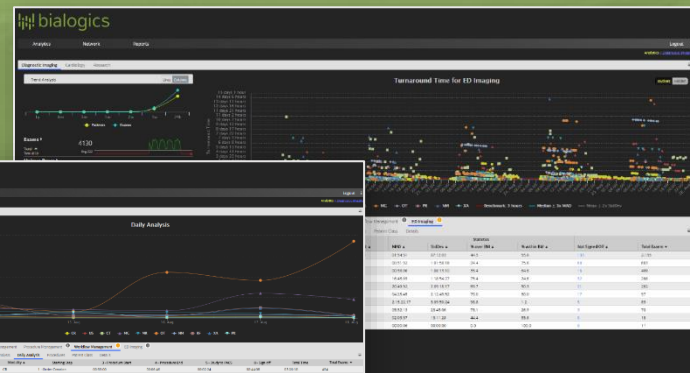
bialogics

Analytics
Network
Reports
Logout

Diagnostic Imaging
Cardiology
Research

Trend Analysis

Turnaround Time for ED Imaging

Exams
4130

Logout

Daily Analysis

Daily Analysis
Workflow Management
ED Imaging

Exams